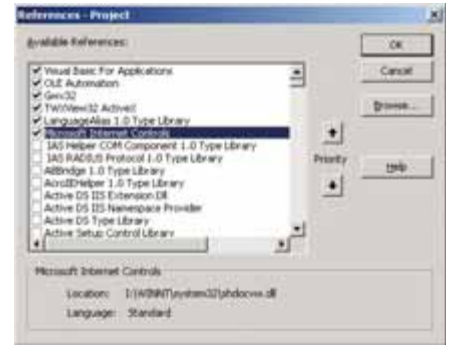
References - Project

Available References:

Visual Basic For Applications
OLE Automation
Gsrv32
TWXView32 ActiveX
LanguageAlias 1.0 Type Library
Microsoft Internet Controls
IAS Helper COM Component 1.0 Type Library
IAS RADIUS Protocol 1.0 Type Library
AdBridge 1.0 Type Library
AcroIEHelper 1.0 Type Library
Active DS IIS Extension Dll
Active DS IIS Namespace Provider
Active DS Type Library
Active Setup Control Library

OK
Cancel
Browse...
Priority
Help

Microsoft Internet Controls
Location: I:\WINNT\system32\shdocvw.dll
Language: Standard